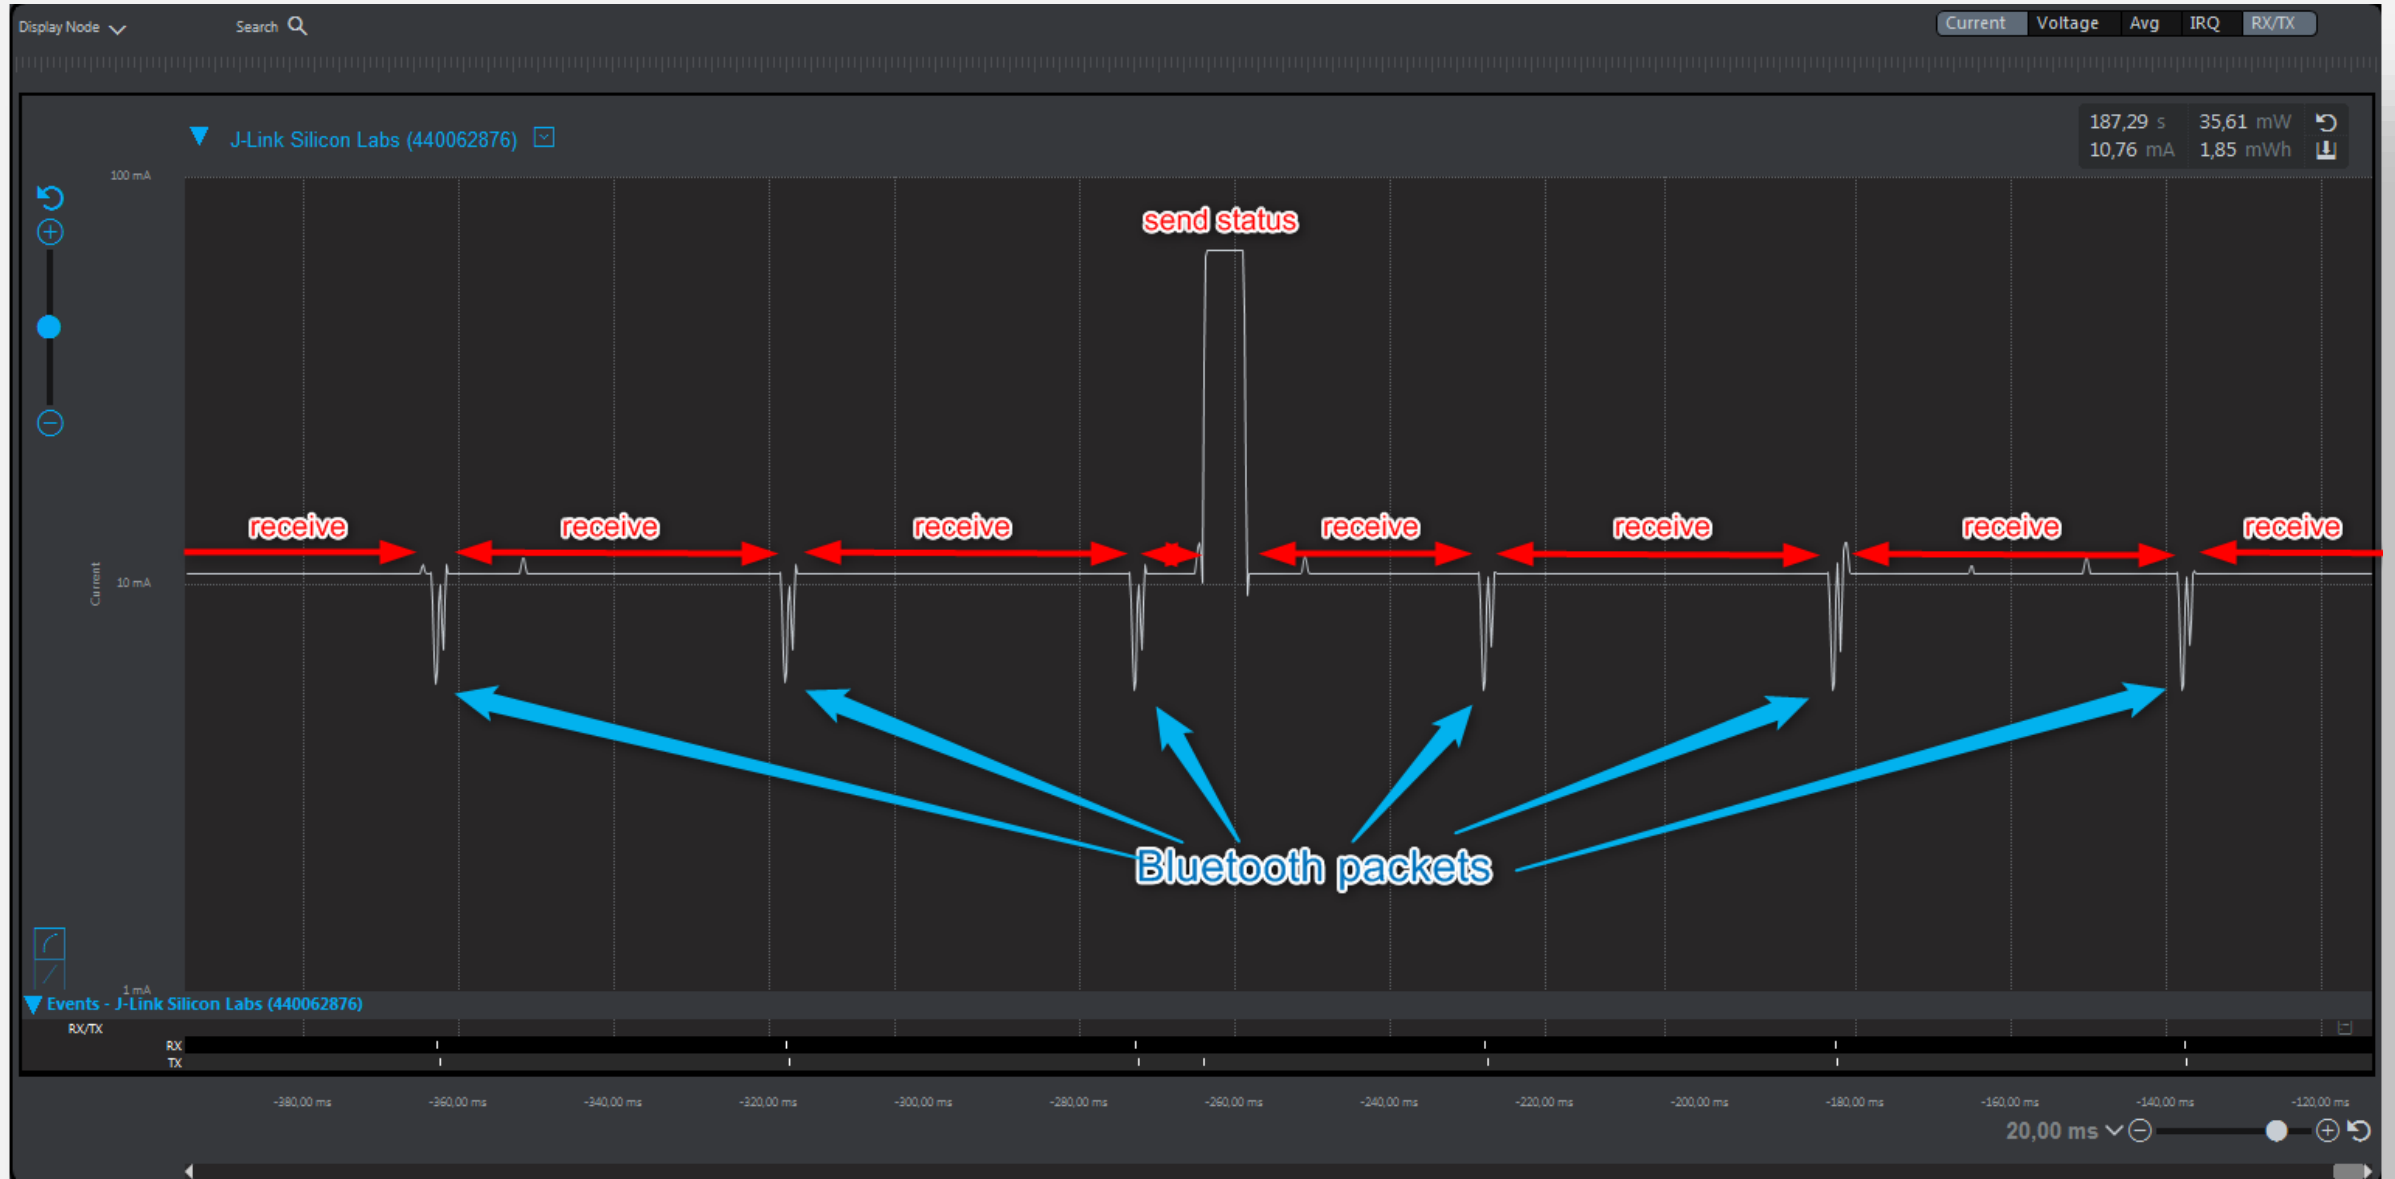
Display Node Search

Current Voltage Avg IRQ RX/TX

J-Link Silicon Labs (440062876)

187,29 s 35,61 mW
10,76 mA 1,85 mWh

100 mA

send status

receive receive receive receive receive receive receive

10 mA

Current

Bluetooth packets

1 mA

Events - J-Link Silicon Labs (440062876)

RX/TX
RX
TX

-380,00 ms -360,00 ms -340,00 ms -320,00 ms -300,00 ms -280,00 ms -260,00 ms -240,00 ms -220,00 ms -200,00 ms -180,00 ms -160,00 ms -140,00 ms -120,00 ms

20,00 ms